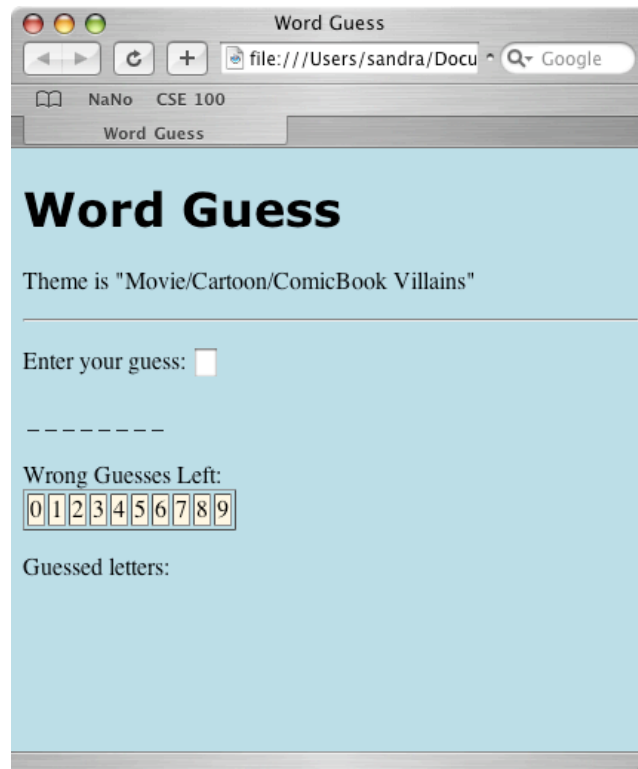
Word Guess

file:///Users/sandra/Docu

Google

NaNo CSE 100

Word Guess

# Word Guess

Theme is "Movie/Cartoon/ComicBook Villains"

Enter your guess:

_ _ _ _ _ _ _ _

Wrong Guesses Left:

| 0 | 1 | 2 | 3 | 4 | 5 | 6 | 7 | 8 | 9 |
|---|---|---|---|---|---|---|---|---|---|

Guessed letters: